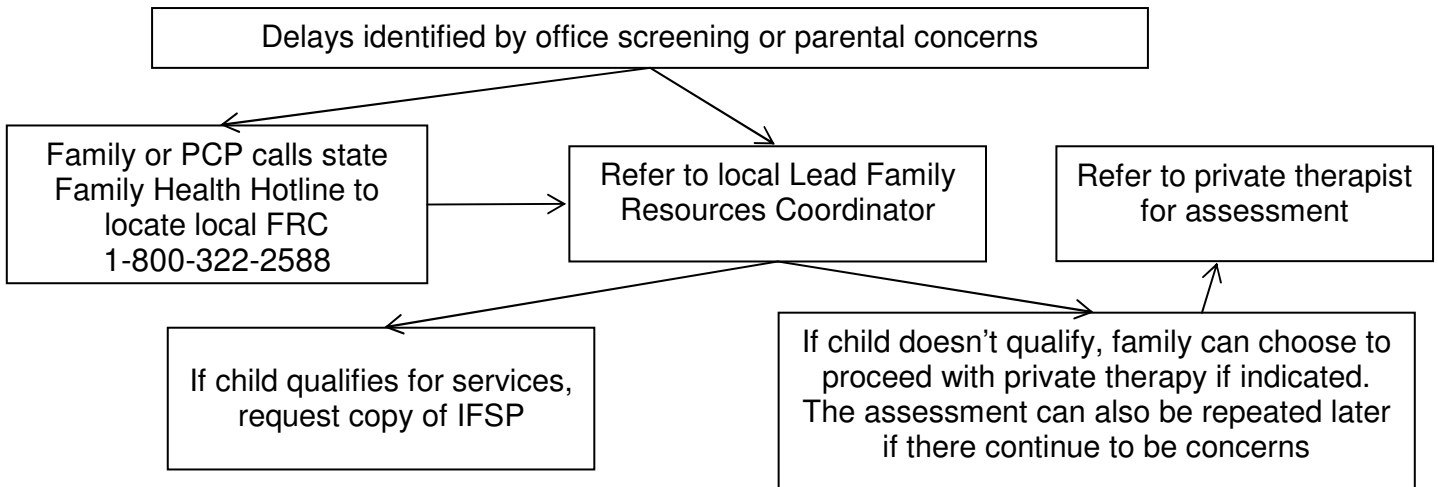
Delays identified by office screening or parental concerns

Family or PCP calls state Family Health Hotline to locate local FRC 1-800-322-2588

Refer to local Lead Family Resources Coordinator

Refer to private therapist for assessment

If child qualifies for services, request copy of IFSP

If child doesn't qualify, family can choose to proceed with private therapy if indicated. The assessment can also be repeated later if there continue to be concerns